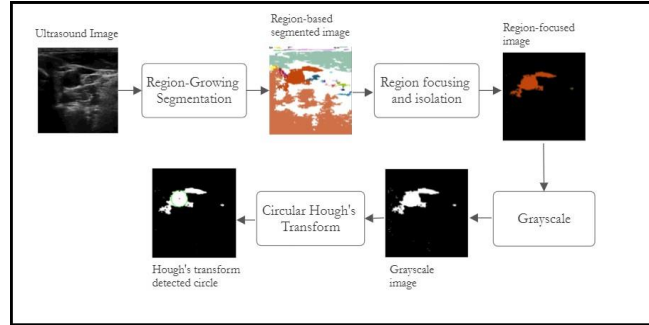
Ultrasound Image

Region-Growing Segmentation

Region-based segmented image

Region focusing and isolation

Region-focused image

Grayscale

Grayscale image

Circular Hough's Transform

Hough's transform detected circle